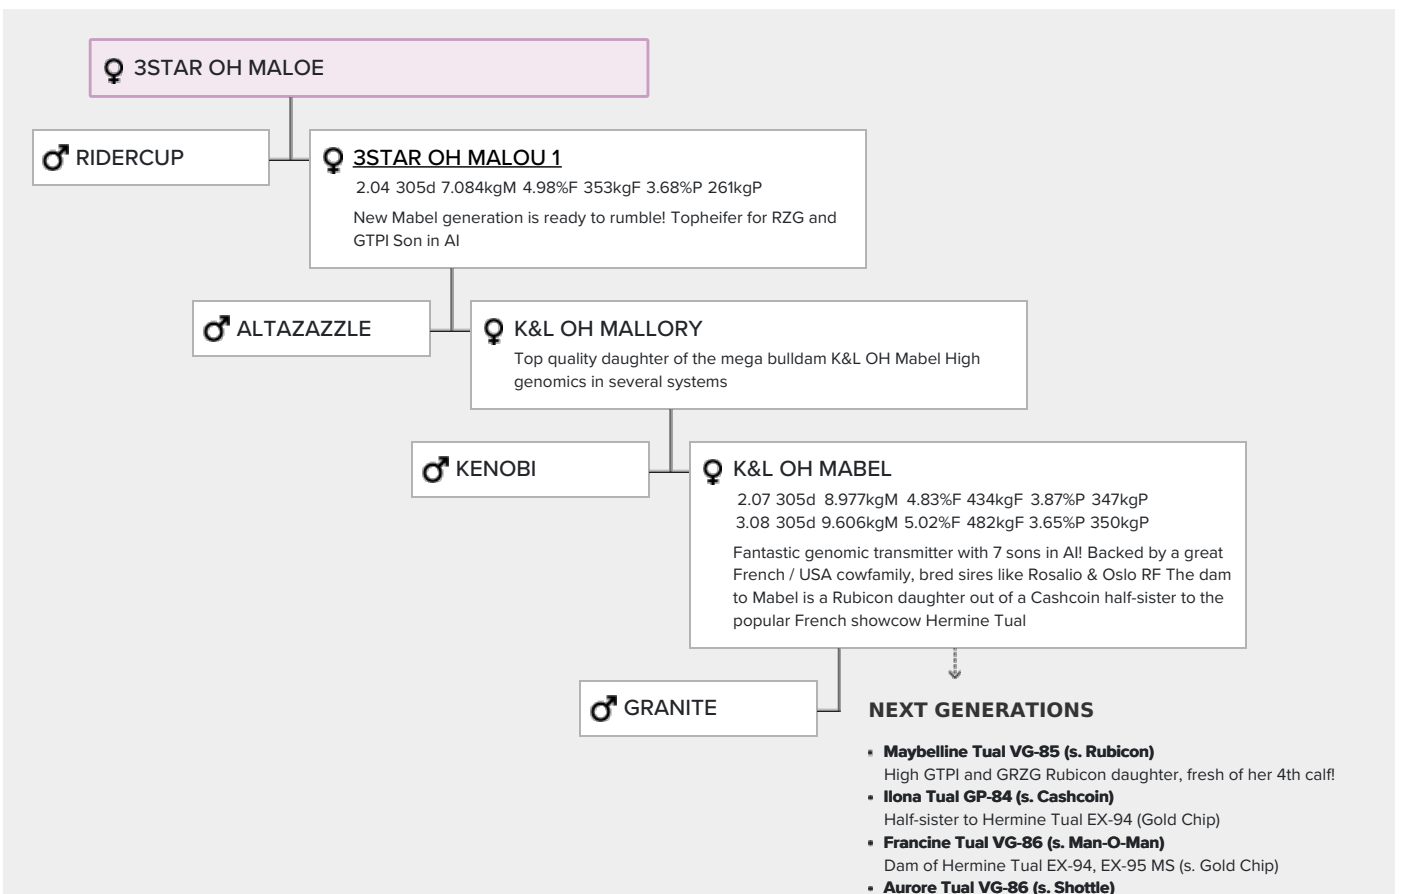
♀ 3STAR OH MALOE

♂ RIDERCUP

♀ 3STAR OH MALOU 1
2.04 305d 7.084kgM 4.98%F 353kgF 3.68%P 261kgP
New Mabel generation is ready to rumble! Topheifer for RZG and GTPI Son in AI

♂ ALTAZAZZLE

♀ K&L OH MALLORY
Top quality daughter of the mega bulldam K&L OH Mabel High genomics in several systems

♂ KENOBI

♀ K&L OH MABEL
2.07 305d 8.977kgM 4.83%F 434kgF 3.87%P 347kgP
3.08 305d 9.606kgM 5.02%F 482kgF 3.65%P 350kgP
Fantastic genomic transmitter with 7 sons in AI! Backed by a great French / USA cowfamily, bred sires like Rosalio & Oslo RF The dam to Mabel is a Rubicon daughter out of a Cashcoin half-sister to the popular French showcow Hermine Tual

♂ GRANITE

NEXT GENERATIONS

- Maybelline Tual VG-85 (s. Rubicon)
High GTPI and GRZG Rubicon daughter, fresh of her 4th calf!
- Ilona Tual GP-84 (s. Cashcoin)
Half-sister to Hermine Tual EX-94 (Gold Chip)
- Francine Tual VG-86 (s. Man-O-Man)
Dam of Hermine Tual EX-94, EX-95 MS (s. Gold Chip)
- Aurore Tual VG-86 (s. Shottle)